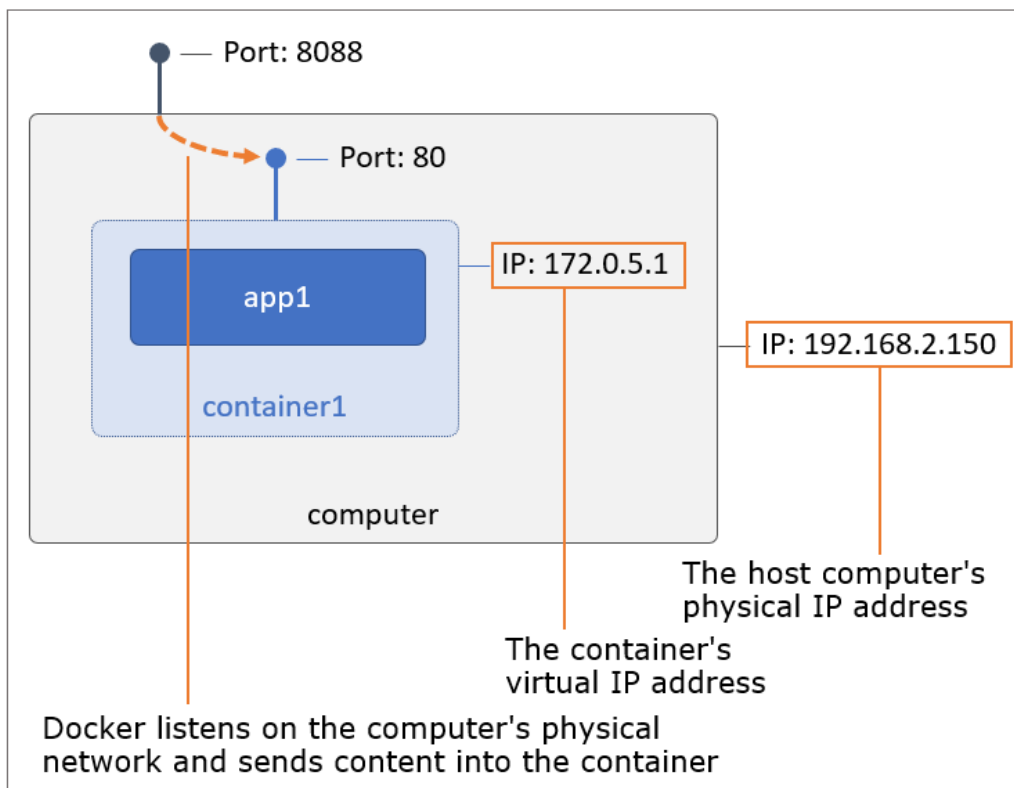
Port: 8088

Port: 80

app1

IP: 172.0.5.1

IP: 192.168.2.150

container1

computer

The host computer's physical IP address

The container's virtual IP address

Docker listens on the computer's physical network and sends content into the container